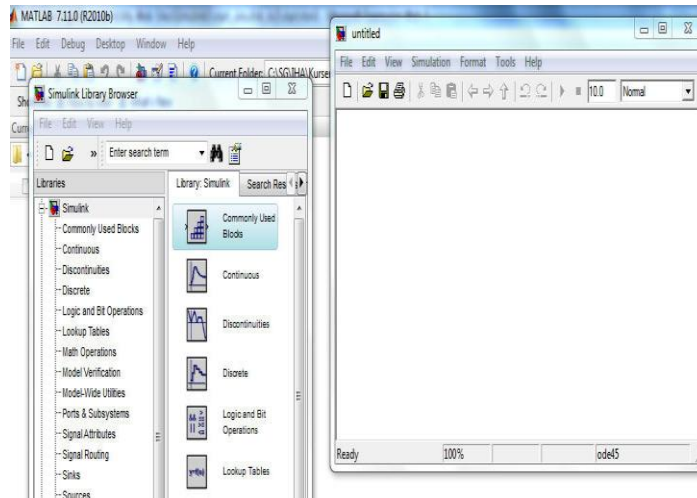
MATLAB 7.11.0 (R2010b)

File Edit Debug Desktop Window Help

Current Folder: C:\SGJHA\Kurse

Simulink Library Browser

File Edit View Help

Enter search term

Libraries

Library: Simulink

Search Res

Simulink

Commonly Used Blocks

Continuous

Discontinuities

Discrete

Logic and Bit Operations

Lookup Tables

Math Operations

Model Verification

Model-Wide Utilities

Ports & Subsystems

Signal Attributes

Signal Routing

Sinks

Sources

Commonly Used Blocks

Continuous

Discontinuities

Discrete

Logic and Bit Operations

Lookup Tables

untitled

File Edit View Simulation Format Tools Help

10.0

Normal

Ready

100%

ode45